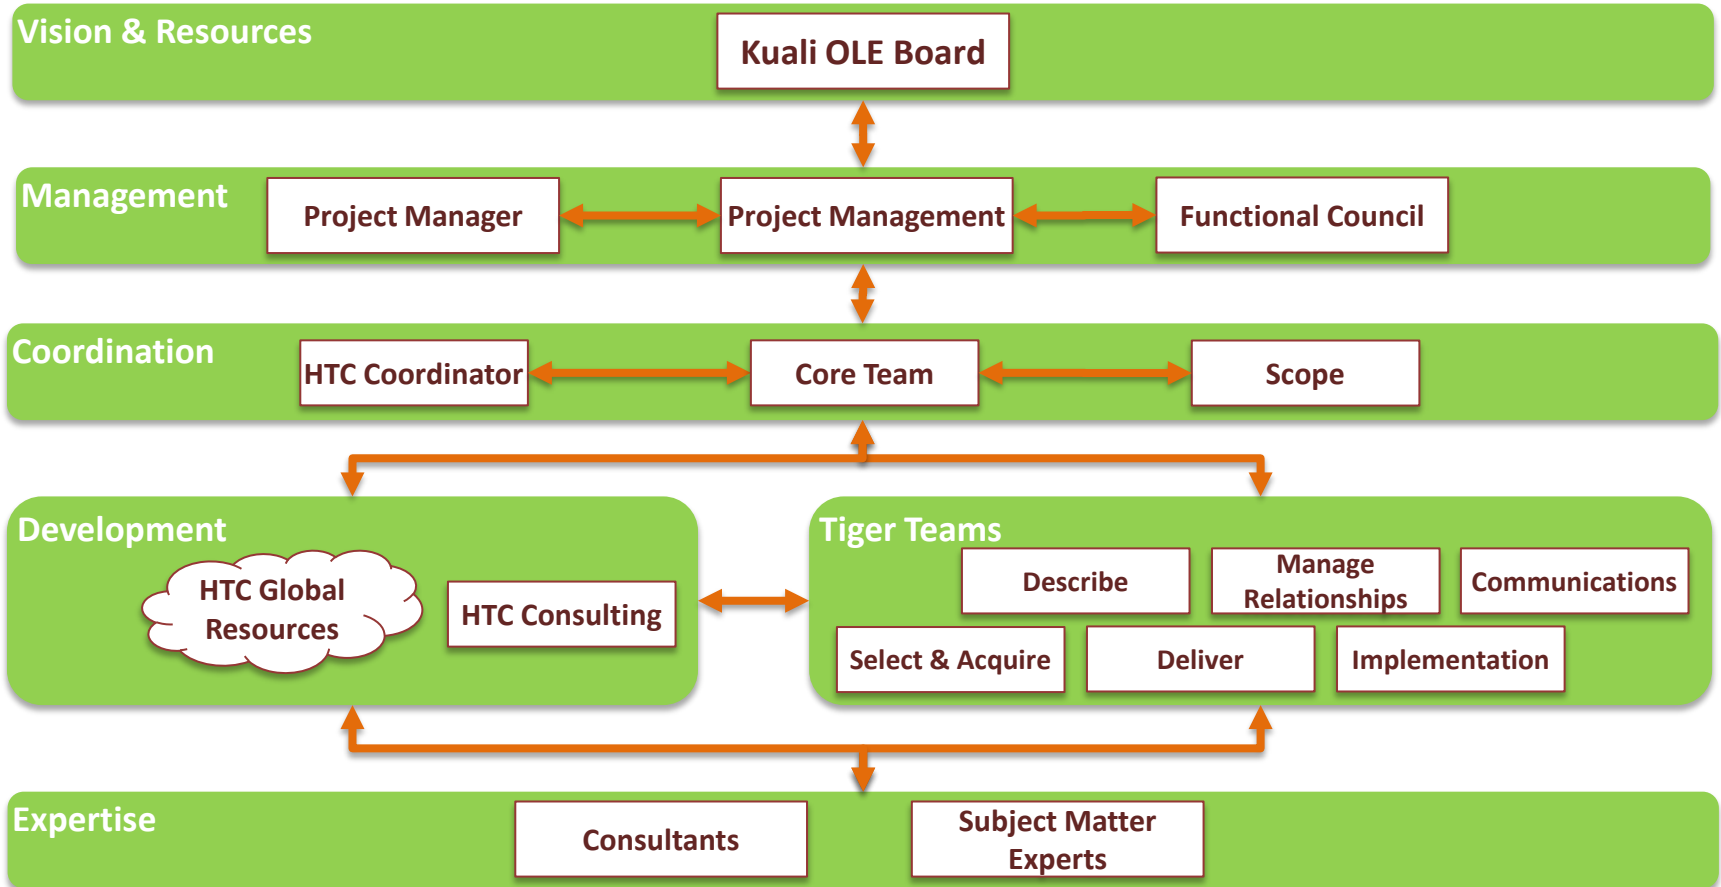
Vision & Resources

Kuali OLE Board

Management

Project Manager

Project Management

Functional Council

Coordination

HTC Coordinator

Core Team

Scope

Development

HTC Global Resources

HTC Consulting

Tiger Teams

Describe

Manage Relationships

Communications

Select & Acquire

Deliver

Implementation

Expertise

Consultants

Subject Matter Experts